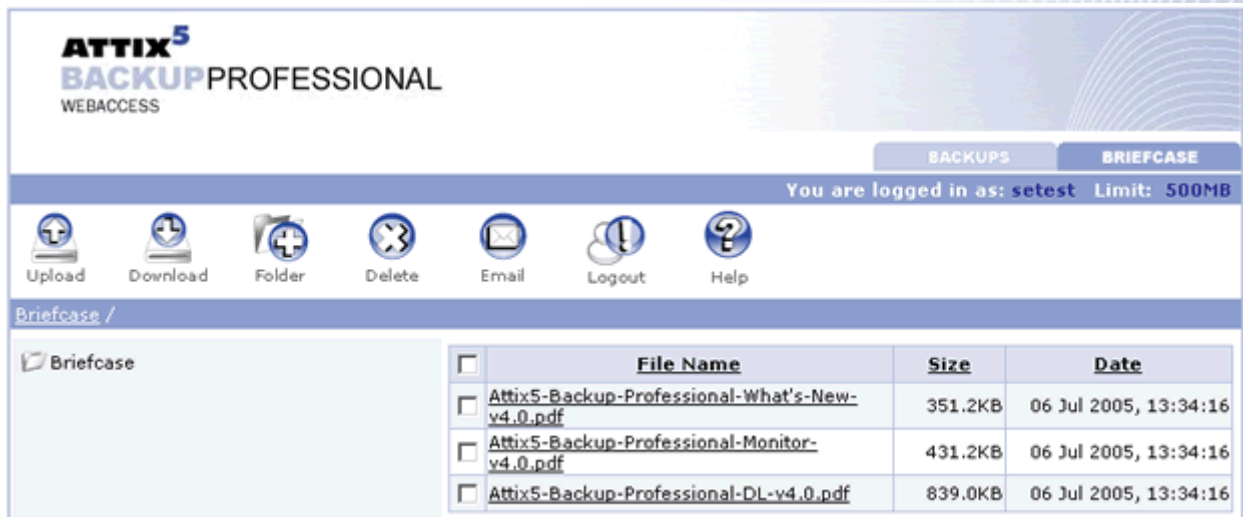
ATTIX5
BACKUPPROFESSIONAL
WEBACCESS

BACKUPS
BRIEFCASE

You are logged in as: setest Limit: 500MB

Upload
Download
Folder
Delete
Email
Logout
Help

Briefcase /

Briefcase

| | File Name | Size | Date |
|---|---|---|---|
| ☐ | Attix5-Backup-Professional-What's-New-v4.0.pdf | 351.2KB | 06 Jul 2005, 13:34:16 |
| ☐ | Attix5-Backup-Professional-Monitor-v4.0.pdf | 431.2KB | 06 Jul 2005, 13:34:16 |
| ☐ | Attix5-Backup-Professional-DL-v4.0.pdf | 839.0KB | 06 Jul 2005, 13:34:16 |